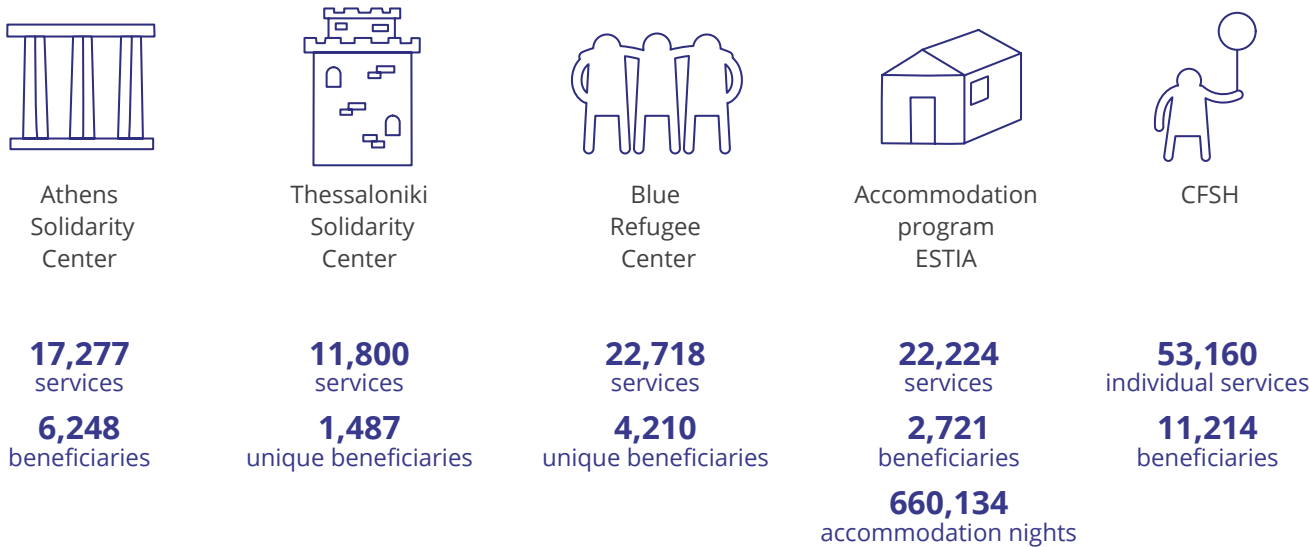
Athens Solidarity Center

17,277
services

6,248
beneficiaries

Thessaloniki Solidarity Center

11,800
services

1,487
unique beneficiaries

Blue Refugee Center

22,718
services

4,210
unique beneficiaries

Accommodation program ESTIA

22,224
services

2,721
beneficiaries

660,134
accommodation nights

CFSH

53,160
individual services

11,214
beneficiaries